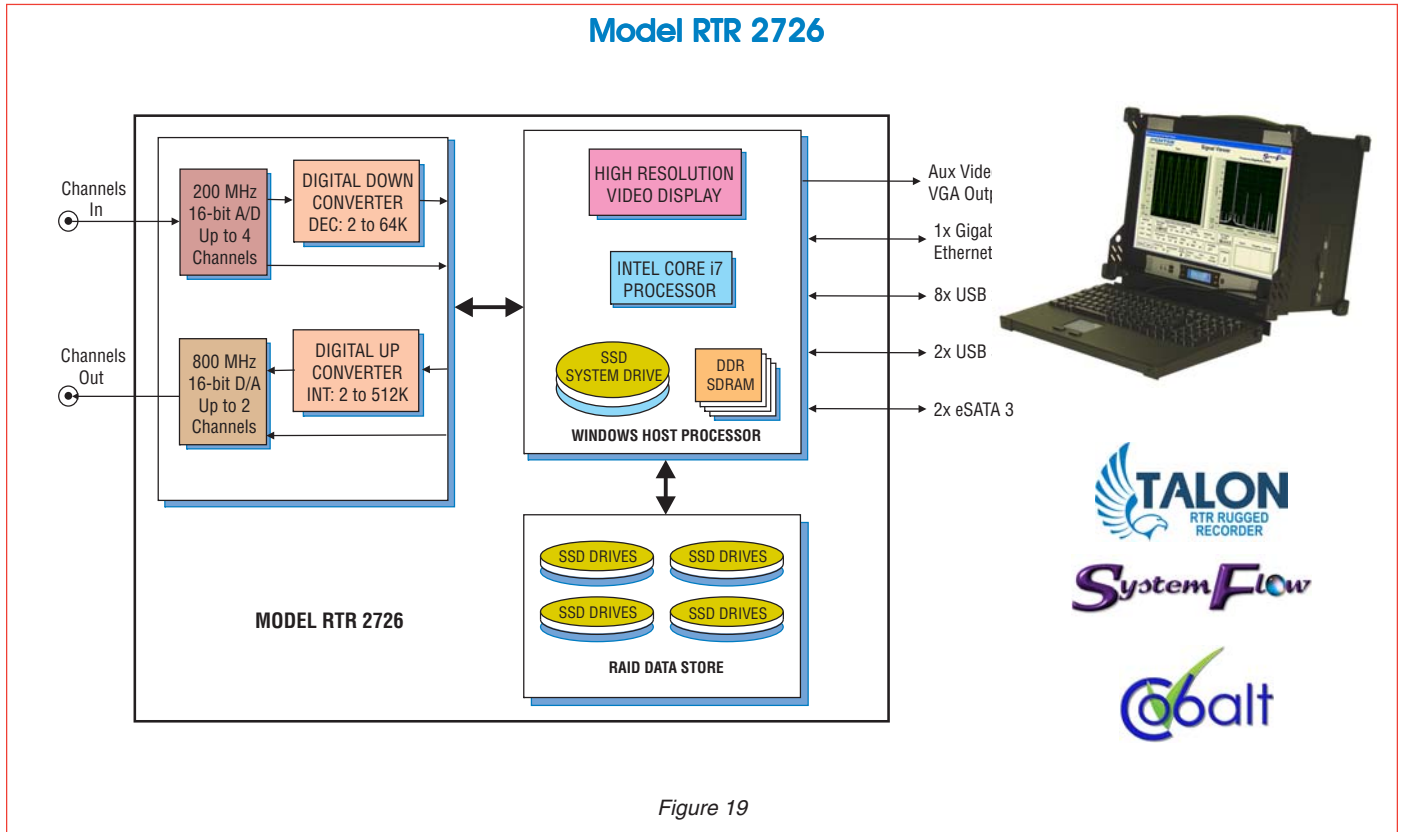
Model RTR 2726

Channels In

200 MHz 16-bit A/D Up to 4 Channels

DIGITAL DOWN CONVERTER DEC: 2 to 64K

Channels Out

800 MHz 16-bit D/A Up to 2 Channels

DIGITAL UP CONVERTER INT: 2 to 512K

HIGH RESOLUTION VIDEO DISPLAY

INTEL CORE i7 PROCESSOR

SSD SYSTEM DRIVE

DDR SDRAM

WINDOWS HOST PROCESSOR

Aux Vide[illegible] VGA Outp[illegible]

1x Gigab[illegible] Ethernet

8x USB

2x USB

2x eSATA 3

SSD DRIVES

SSD DRIVES

SSD DRIVES

SSD DRIVES

RAID DATA STORE

MODEL RTR 2726

TALON RTR RUGGED RECORDER

SystemFlow

Cobalt

Figure 19